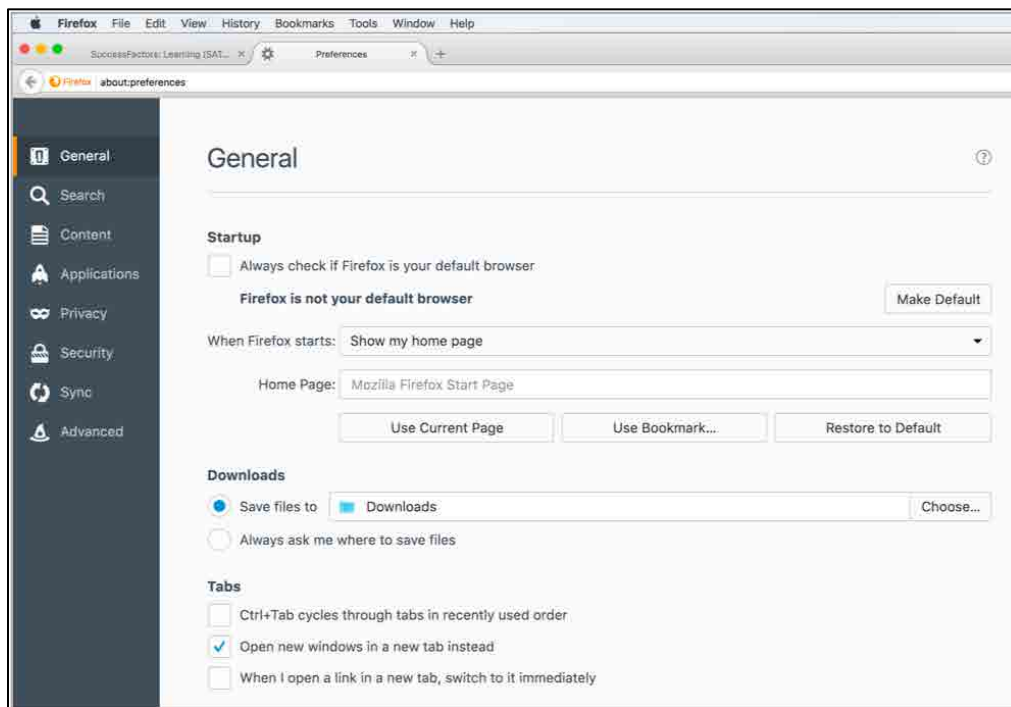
Firefox File Edit View History Bookmarks Tools Window Help

SuccessFactors: Learning (SAT... ×
Preferences ×
+

Firefox about:preferences

General
Search
Content
Applications
Privacy
Security
Sync
Advanced

General

Startup

Always check if Firefox is your default browser

Firefox is not your default browser

Make Default

When Firefox starts: Show my home page

Home Page: Mozilla Firefox Start Page

Use Current Page
Use Bookmark...
Restore to Default

Downloads

Save files to Downloads Choose...

Always ask me where to save files

Tabs

Ctrl+Tab cycles through tabs in recently used order

Open new windows in a new tab instead

When I open a link in a new tab, switch to it immediately